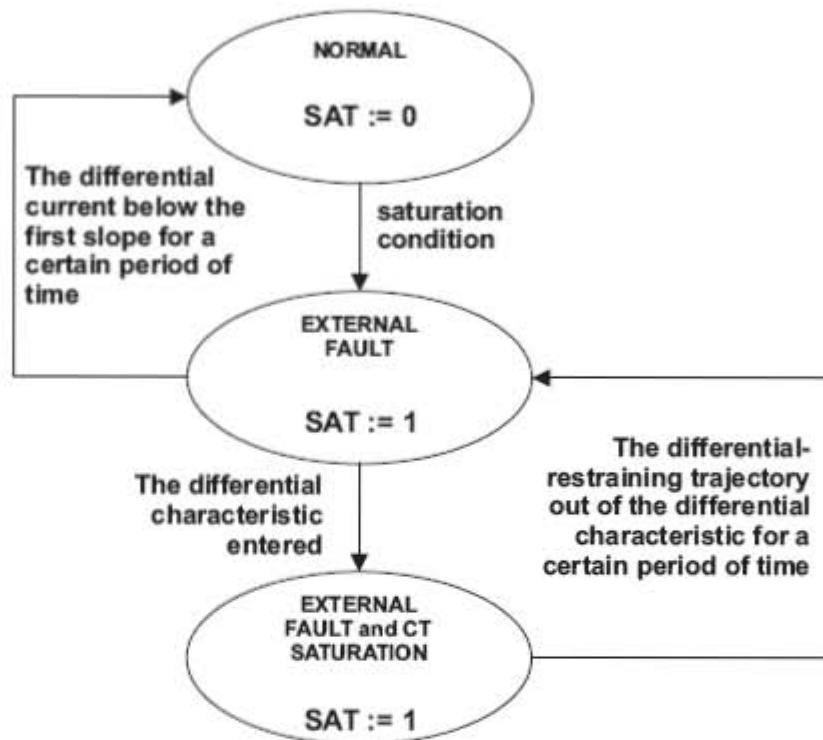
NORMAL

SAT := 0

The differential current below the first slope for a certain period of time

saturation condition

EXTERNAL FAULT

SAT := 1

The differential characteristic entered

The differential-restraining trajectory out of the differential characteristic for a certain period of time

EXTERNAL FAULT and CT SATURATION

SAT := 1